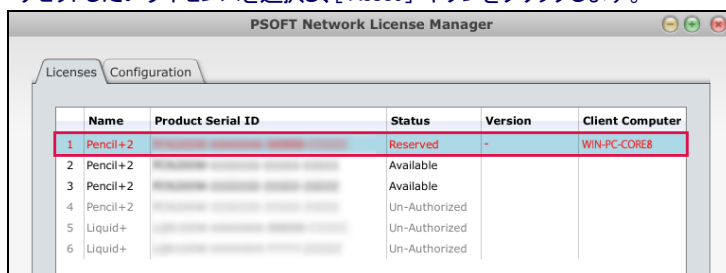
PSOFT Network License Manager

Licenses | Configuration

| | Name | Product Serial ID | Status | Version | Client Computer |
|---|---|---|---|---|---|
| 1 | Pencil+2 | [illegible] | Reserved | - | WIN-PC-CORE8 |
| 2 | Pencil+2 | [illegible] | Available | | |
| 3 | Pencil+2 | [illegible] | Available | | |
| 4 | Pencil+2 | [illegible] | Un-Authorized | | |
| 5 | Liquid+ | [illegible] | Un-Authorized | | |
| 6 | Liquid+ | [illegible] | Un-Authorized | | |